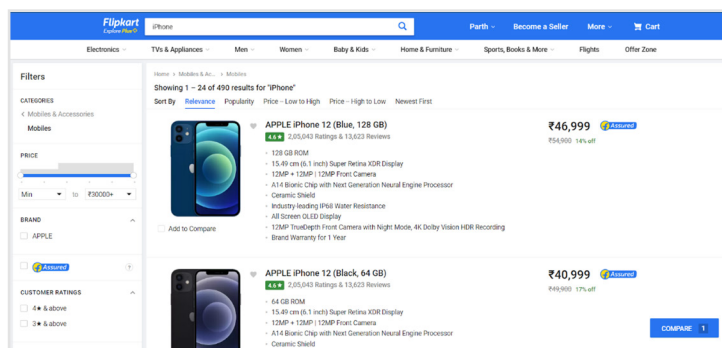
Flipkart
Explore Plus

iPhone

Parth
Become a Seller
More
Cart

Electronics
TVs & Appliances
Men
Women
Baby & Kids
Home & Furniture
Sports, Books & More
Flights
Offer Zone

Filters

CATEGORIES
< Mobiles & Accessories
Mobiles

PRICE

Min
to
₹30000+

BRAND
APPLE

Assured

CUSTOMER RATINGS
4★ & above
3★ & above

Home > Mobiles & Ac... > Mobiles
Showing 1 – 24 of 490 results for "iPhone"
Sort By Relevance Popularity Price -- Low to High Price -- High to Low Newest First

APPLE iPhone 12 (Blue, 128 GB)
4.6★ 2,05,043 Ratings & 13,623 Reviews
128 GB ROM
15.49 cm (6.1 inch) Super Retina XDR Display
12MP + 12MP | 12MP Front Camera
A14 Bionic Chip with Next Generation Neural Engine Processor
Ceramic Shield
Industry-leading IP68 Water Resistance
All Screen OLED Display
12MP TrueDepth Front Camera with Night Mode, 4K Dolby Vision HDR Recording
Brand Warranty for 1 Year
Add to Compare
₹46,999
Assured
₹54,900 14% off

APPLE iPhone 12 (Black, 64 GB)
4.6★ 2,05,043 Ratings & 13,623 Reviews
64 GB ROM
15.49 cm (6.1 inch) Super Retina XDR Display
12MP + 12MP | 12MP Front Camera
A14 Bionic Chip with Next Generation Neural Engine Processor
Ceramic Shield
₹40,999
Assured
₹49,900 17% off

COMPARE 1